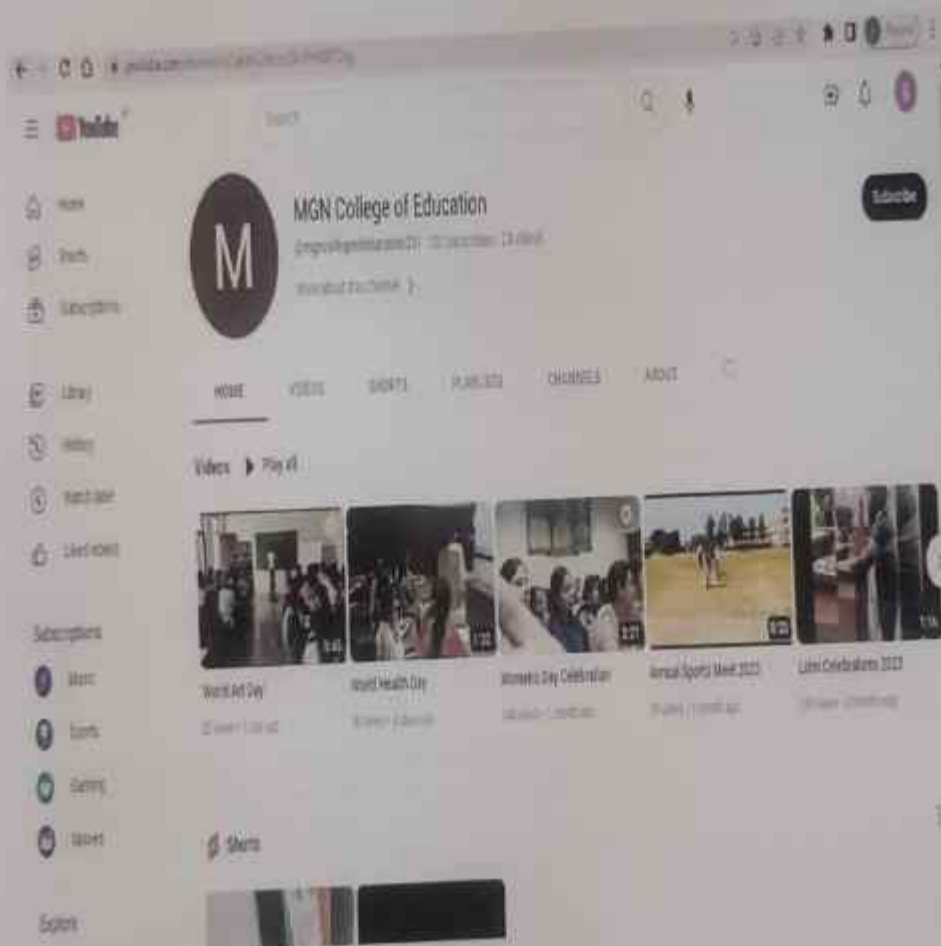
YouTube

Search

Home
Shorts
Subscriptions

Library
History
Watch later
Liked videos

Subscriptions
Music
Sports
Gaming
Movies

Explore

M

MGN College of Education

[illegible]

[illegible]

Subscribe

HOME
VIDEOS
SHORTS
PLAYLISTS
CHANNELS
ABOUT

Videos ▶ Play all

World Art Day
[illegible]

World Health Day
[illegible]

Women's Day Celebration
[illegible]

Annual Sports Meet 2023
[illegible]

Lohri Celebrations 2023
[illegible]

Shorts